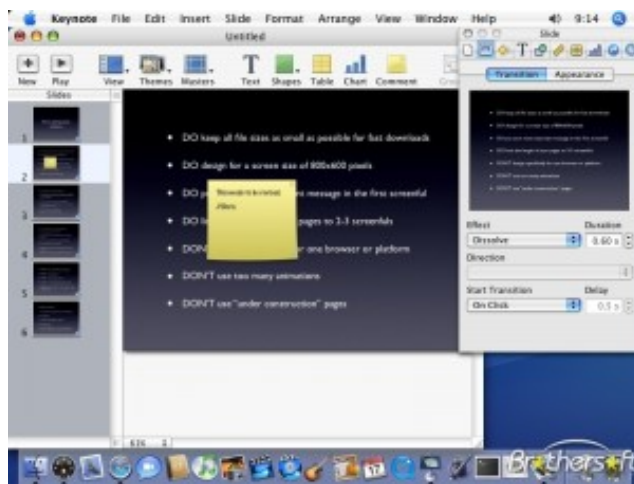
Keynote File Edit Insert Slide Format Arrange View Window Help 9:14

Untitled

New Play View Themes Masters Text Shapes Table Chart Comment

Slides

1
2
3
4
5
6

DO keep all file sizes as small as possible for fast downloads

DO design for a screen size of 800x600 pixels

DO p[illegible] message in the first screenful

DO li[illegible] pages to 2-3 screenfuls

DON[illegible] one browser or platform

DON'T use too many animations

DON'T use "under construction" pages

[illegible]

Slide

Transition Appearance

Effect Duration
Dissolve 0.60 s

Direction

Start Transition Delay
On Click 0.5 s

Brothersoft